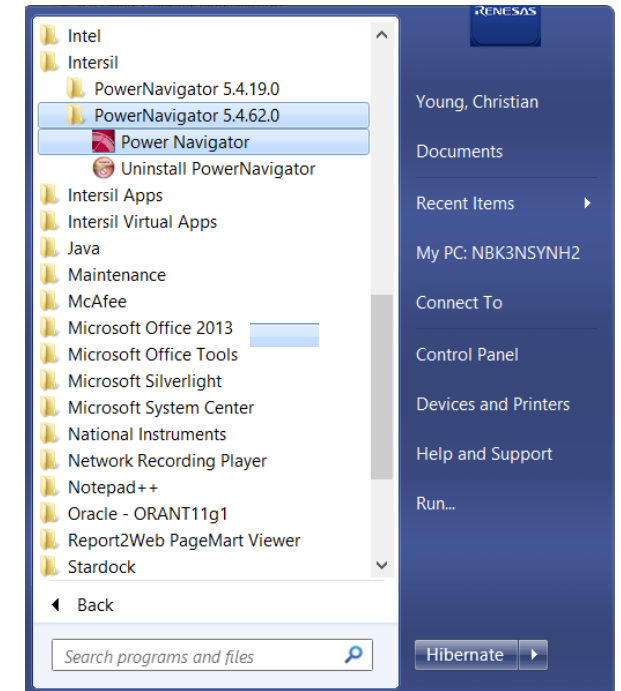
Intel
Intersil
PowerNavigator 5.4.19.0
PowerNavigator 5.4.62.0
Power Navigator
Uninstall PowerNavigator
Intersil Apps
Intersil Virtual Apps
Java
Maintenance
McAfee
Microsoft Office 2013
Microsoft Office Tools
Microsoft Silverlight
Microsoft System Center
National Instruments
Network Recording Player
Notepad++
Oracle - ORANT11g1
Report2Web PageMart Viewer
Stardock

Back

Search programs and files

RENESAS

Young, Christian
Documents
Recent Items
My PC: NBK3NSYNH2
Connect To
Control Panel
Devices and Printers
Help and Support
Run...

Hibernate